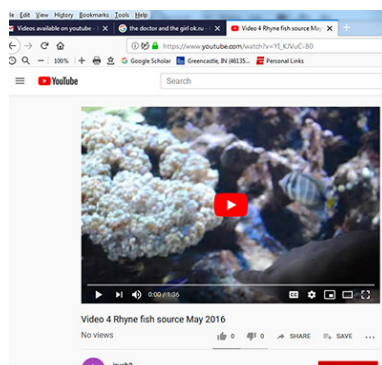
le Edit View History Bookmarks Tools Help
Videos available on youtube ×
the doctor and the girl ok.ru ×
Video 4 Rhyne fish source May ×
+
https://www.youtube.com/watch?v=YI_KJVuC-80
100%
Google Scholar
Greencastle, IN (46135...
Personal Links
YouTube
Search
0:00 / 1:26
Video 4 Rhyne fish source May 2016
No views
0
0
SHARE
SAVE
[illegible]